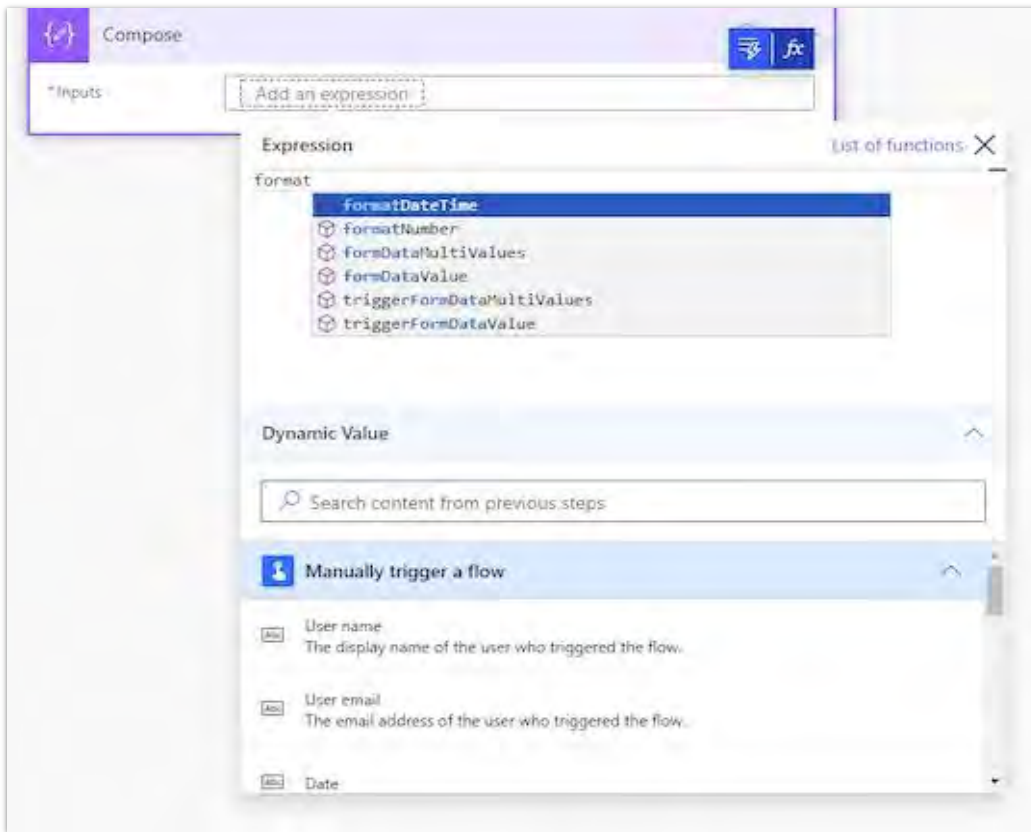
Compose

*Inputs

Add an expression

$fx$

Expression

List of functions

format

formatDateTime
formatNumber
formDataMultiValues
formDataValue
triggerFormDataMultiValues
triggerFormDataValue

Dynamic Value

Search content from previous steps

Manually trigger a flow

User name
The display name of the user who triggered the flow.

User email
The email address of the user who triggered the flow.

Date